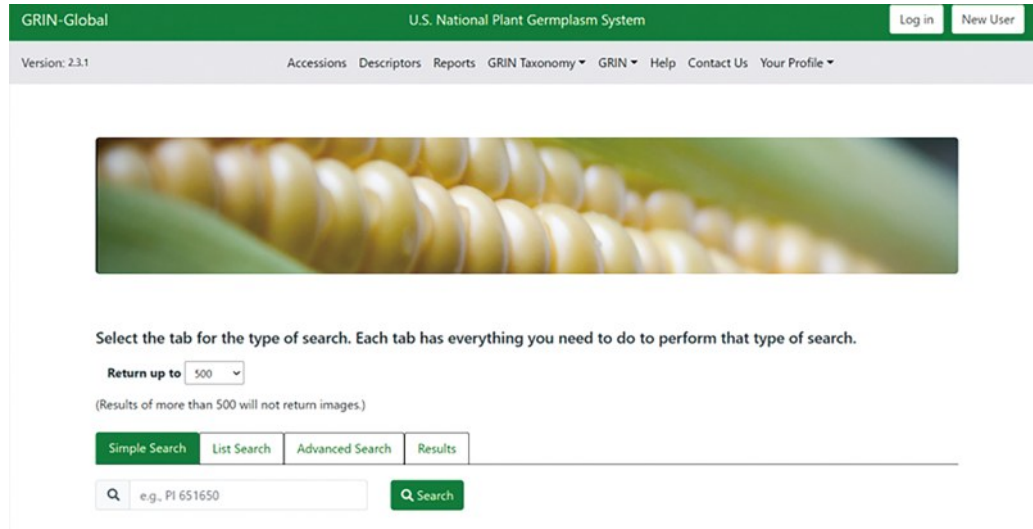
GRIN-Global

U.S. National Plant Germplasm System

Log in

New User

Version: 2.3.1

Accessions Descriptors Reports GRIN Taxonomy ▾ GRIN ▾ Help Contact Us Your Profile ▾

Select the tab for the type of search. Each tab has everything you need to do to perform that type of search.

Return up to 500

(Results of more than 500 will not return images.)

Simple Search | List Search | Advanced Search | Results

e.g., PI 651650

Search